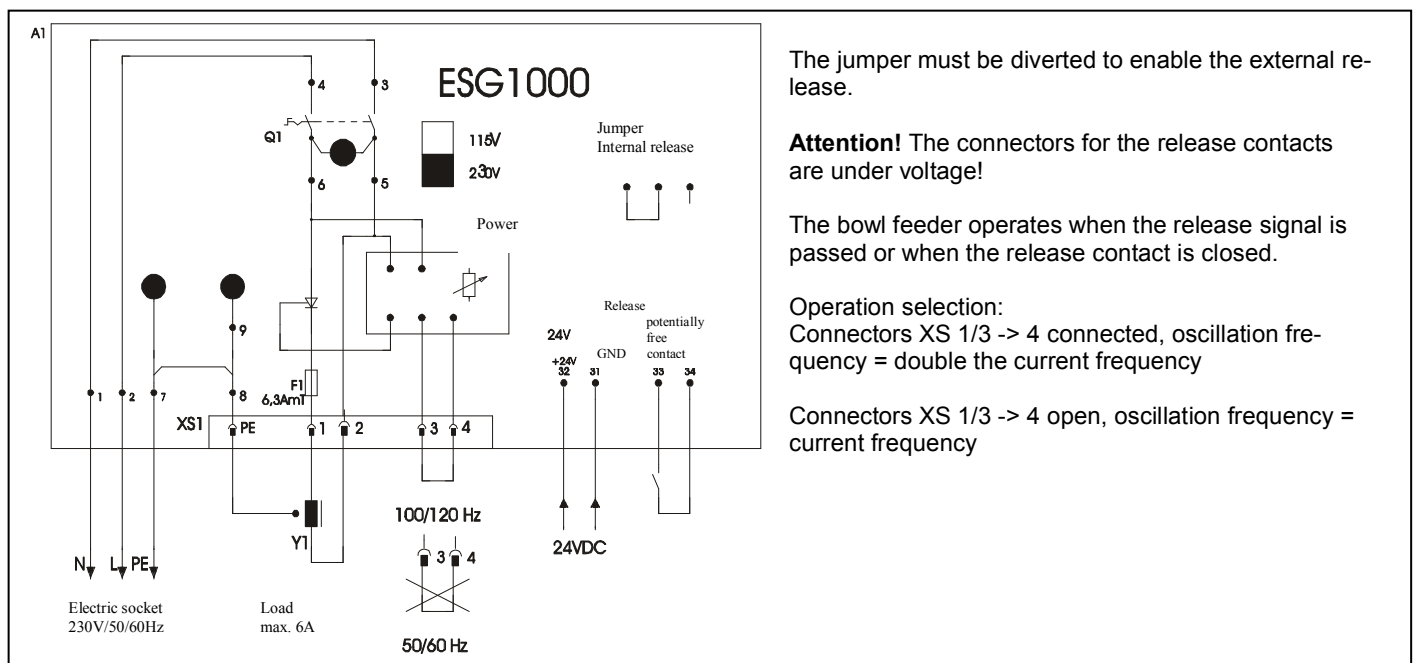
A1

ESG1000

4 3

Q1

115V
230V

Jumper
Internal release

6 5

Power

9

Release

24V

+24V 32

GND 31

potentially free contact

33 34

1 2 7 8

F1
6,3AmT

XS1 PE 1 2 3 4

Y1

100/120 Hz

3 4

24VDC

N L PE

Electric socket
230V/50/60Hz

Load
max. 6A

50/60 Hz

The jumper must be diverted to enable the external release.

**Attention!** The connectors for the release contacts are under voltage!

The bowl feeder operates when the release signal is passed or when the release contact is closed.

Operation selection:
Connectors XS 1/3 -> 4 connected, oscillation frequency = double the current frequency

Connectors XS 1/3 -> 4 open, oscillation frequency = current frequency